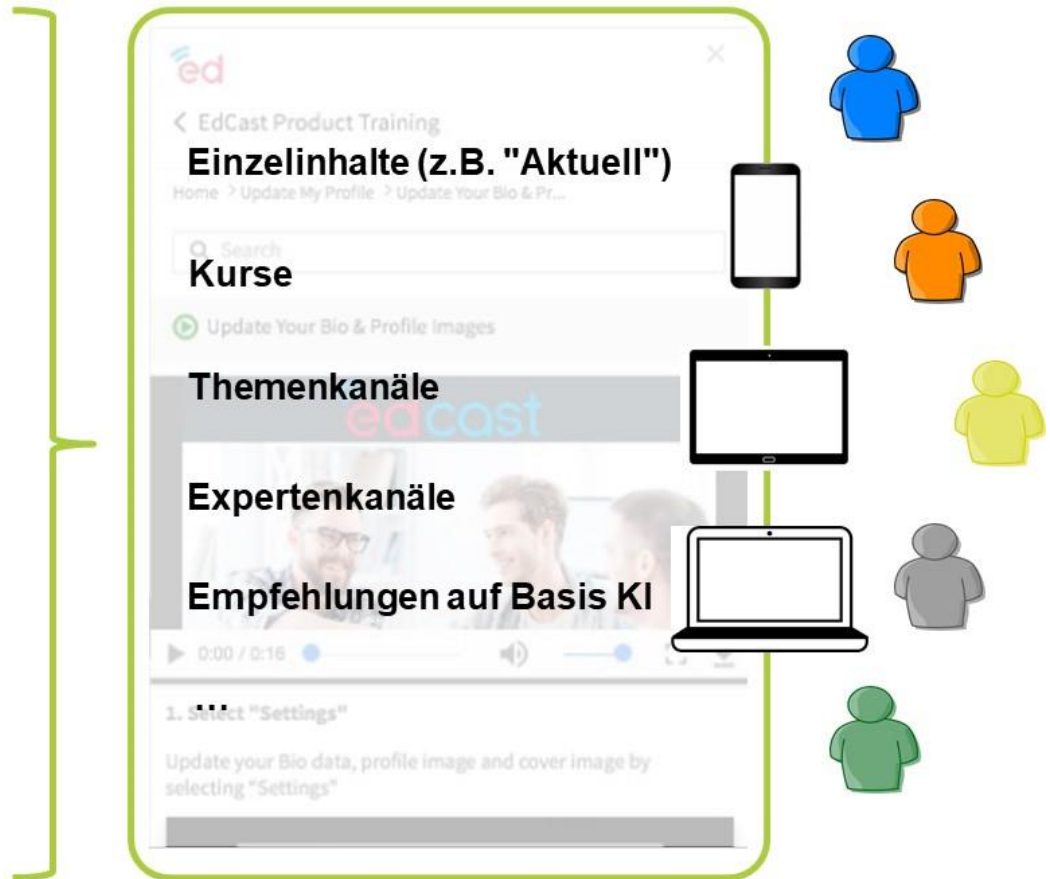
ed

< EdCast Product Training

Einzelinhalte (z.B. "Aktuell")

Home > Update My Profile > Update Your Bio & Pr...

Search

Kurse

Update Your Bio & Profile Images

Themenkanäle

edcast

Expertenkanäle

Empfehlungen auf Basis KI

0:00 / 0:16

...

1. Select "Settings"

Update your Bio data, profile image and cover image by selecting "Settings"